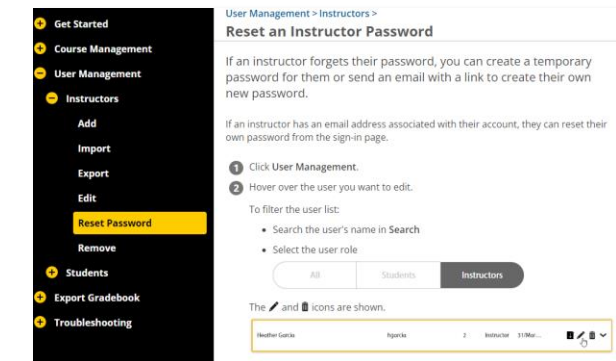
Get Started
Course Management
User Management
Instructors
Add
Import
Export
Edit
Reset Password
Remove
Students
Export Gradebook
Troubleshooting

User Management > Instructors >
Reset an Instructor Password

If an instructor forgets their password, you can create a temporary password for them or send an email with a link to create their own new password.

If an instructor has an email address associated with their account, they can reset their own password from the sign-in page.

1 Click User Management.

2 Hover over the user you want to edit.

To filter the user list:

• Search the user's name in Search

• Select the user role

All | Students | Instructors

The ✎ and 🗑 icons are shown.

| Heather Garcia | hgarcia | 2 | Instructor | 31/Mar... |